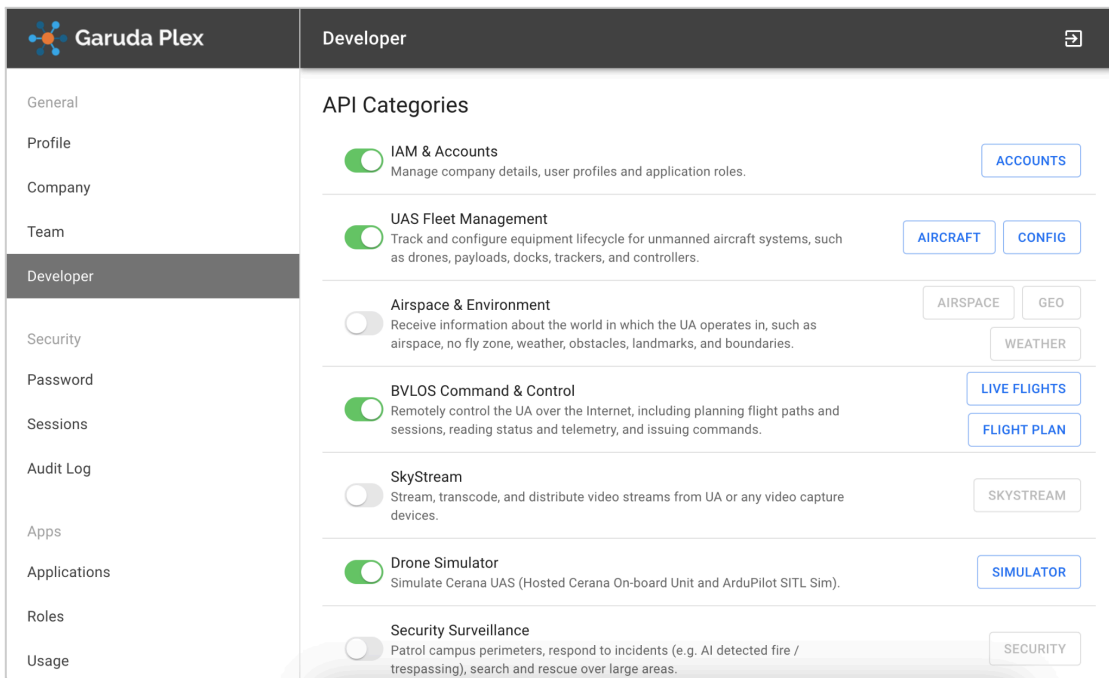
Garuda Plex

General

Profile

Company

Team

Developer

Security

Password

Sessions

Audit Log

Apps

Applications

Roles

Usage

Developer

API Categories

IAM & Accounts
Manage company details, user profiles and application roles.

ACCOUNTS

UAS Fleet Management
Track and configure equipment lifecycle for unmanned aircraft systems, such as drones, payloads, docks, trackers, and controllers.

AIRCRAFT

CONFIG

Airspace & Environment
Receive information about the world in which the UA operates in, such as airspace, no fly zone, weather, obstacles, landmarks, and boundaries.

AIRSPACE

GEO

WEATHER

BVLOS Command & Control
Remotely control the UA over the Internet, including planning flight paths and sessions, reading status and telemetry, and issuing commands.

LIVE FLIGHTS

FLIGHT PLAN

SkyStream
Stream, transcode, and distribute video streams from UA or any video capture devices.

SKYSTREAM

Drone Simulator
Simulate Cerana UAS (Hosted Cerana On-board Unit and ArduPilot SITL Sim).

SIMULATOR

Security Surveillance
Patrol campus perimeters, respond to incidents (e.g. AI detected fire / trespassing), search and rescue over large areas.

SECURITY